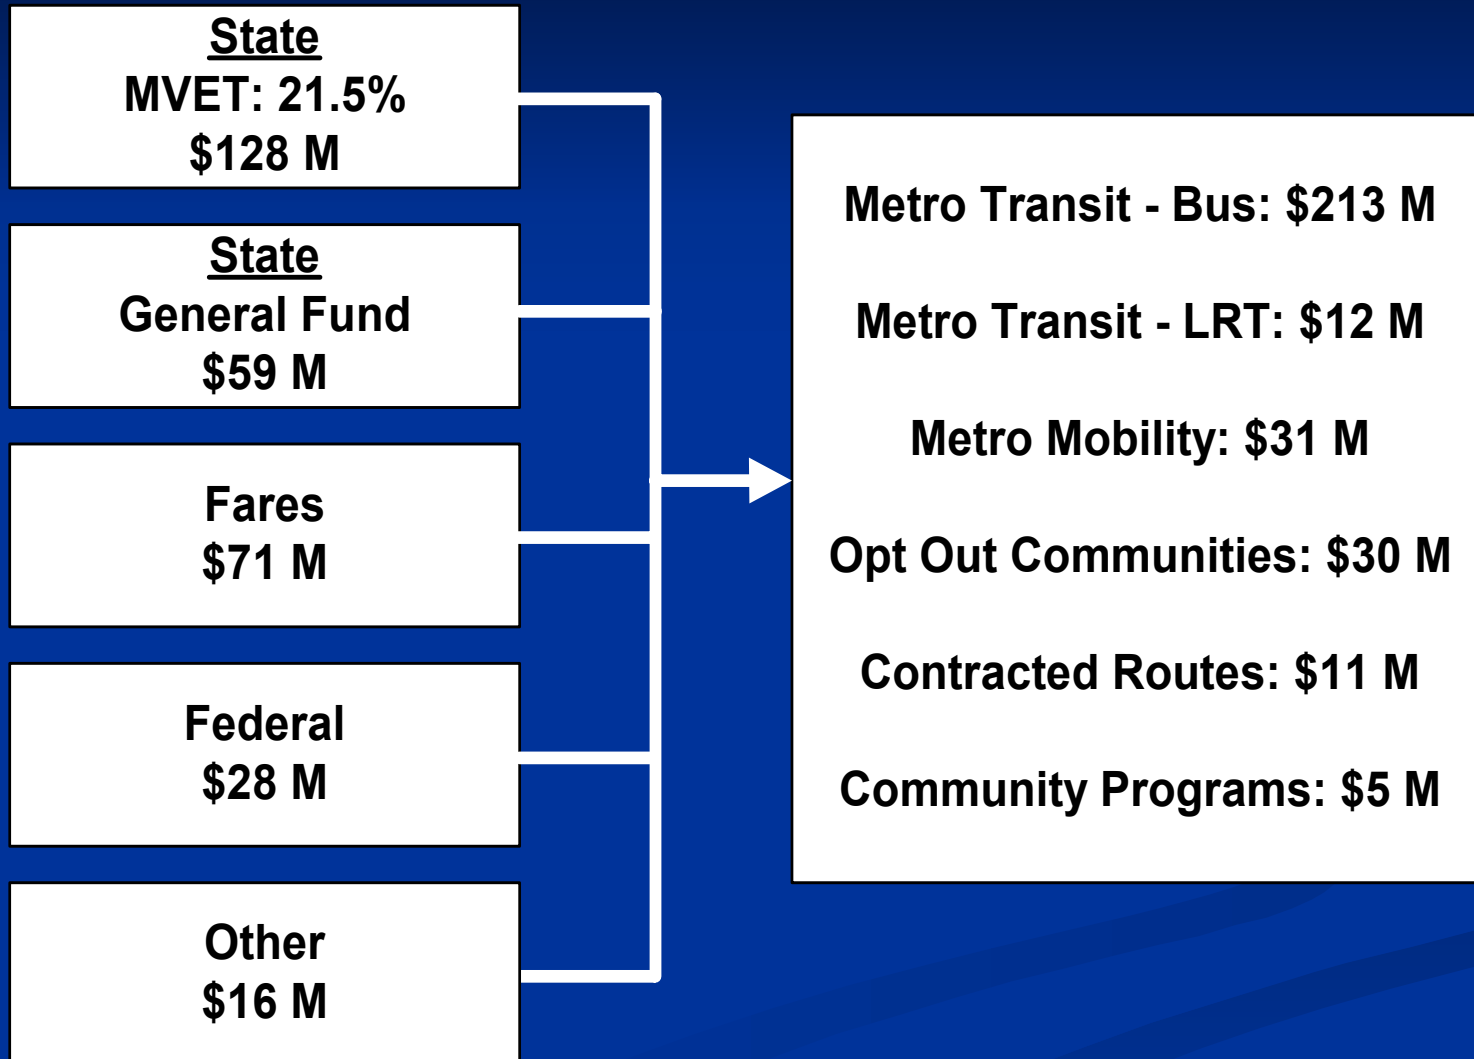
State
MVET: 21.5%
$128 M

State
General Fund
$59 M

Fares
$71 M

Federal
$28 M

Other
$16 M

Metro Transit - Bus: $213 M

Metro Transit - LRT: $12 M

Metro Mobility: $31 M

Opt Out Communities: $30 M

Contracted Routes: $11 M

Community Programs: $5 M